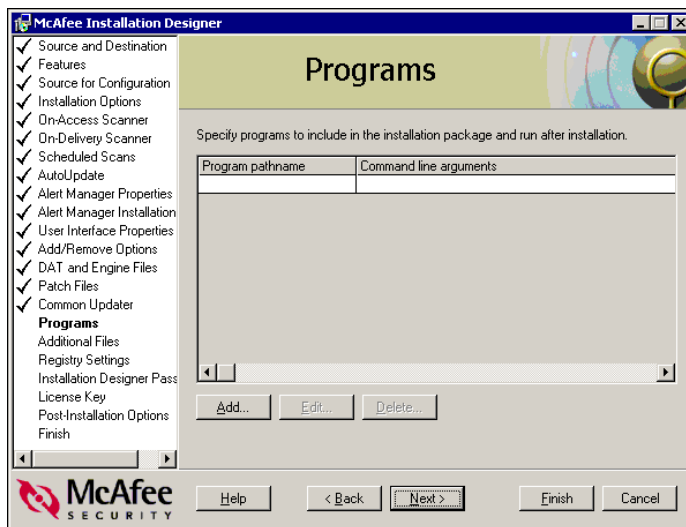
McAfee Installation Designer

Source and Destination
Features
Source for Configuration
Installation Options
On-Access Scanner
On-Delivery Scanner
Scheduled Scans
AutoUpdate
Alert Manager Properties
Alert Manager Installation
User Interface Properties
Add/Remove Options
DAT and Engine Files
Patch Files
Common Updater
Programs
Additional Files
Registry Settings
Installation Designer Pass
License Key
Post-Installation Options
Finish

Programs

Specify programs to include in the installation package and run after installation.

| Program pathname | Command line arguments |
|---|---|
| | |

Add... Edit... Delete...

McAfee SECURITY

Help < Back Next > Finish Cancel